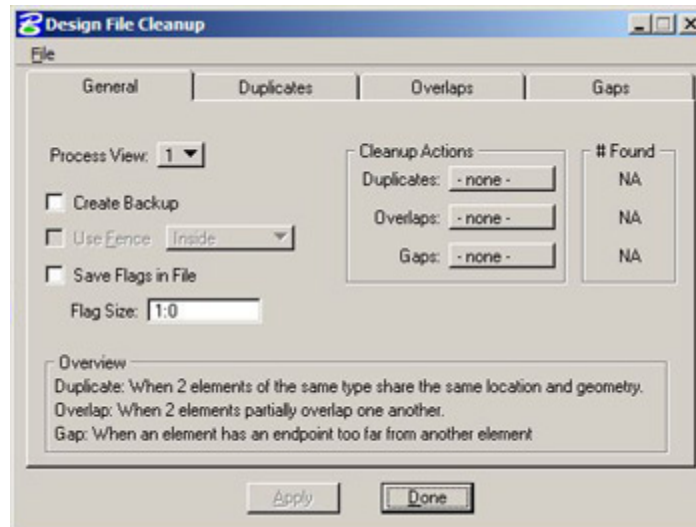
Design File Cleanup

File

General | Duplicates | Overlaps | Gaps

Process View: 1

Create Backup

Use Fence Inside

Save Flags in File

Flag Size: 1:0

Cleanup Actions

Duplicates: - none -

Overlaps: - none -

Gaps: - none -

# Found

NA

NA

NA

Overview

Duplicate: When 2 elements of the same type share the same location and geometry.

Overlap: When 2 elements partially overlap one another.

Gap: When an element has an endpoint too far from another element

Apply

Done